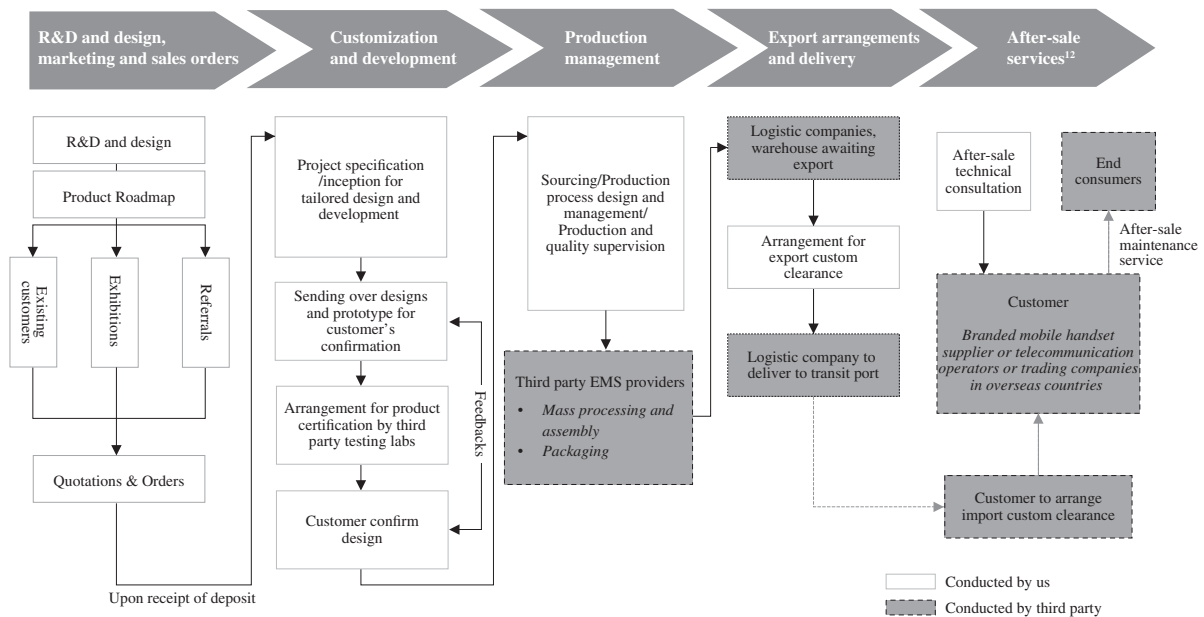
R&D and design, marketing and sales orders

Customization and development

Production management

Export arrangements and delivery

After-sale services$^{12}$

R&D and design

Product Roadmap

Existing customers

Exhibitions

Referrals

Quotations & Orders

Upon receipt of deposit

Project specification /inception for tailored design and development

Sending over designs and prototype for customer's confirmation

Arrangement for product certification by third party testing labs

Customer confirm design

Feedbacks

Sourcing/Production process design and management/ Production and quality supervision

Third party EMS providers

• Mass processing and assembly

• Packaging

Logistic companies, warehouse awaiting export

Arrangement for export custom clearance

Logistic company to deliver to transit port

After-sale technical consultation

End consumers

After-sale maintenance service

Customer

Branded mobile handset supplier or telecommunication operators or trading companies in overseas countries

Customer to arrange import custom clearance

Conducted by us

Conducted by third party